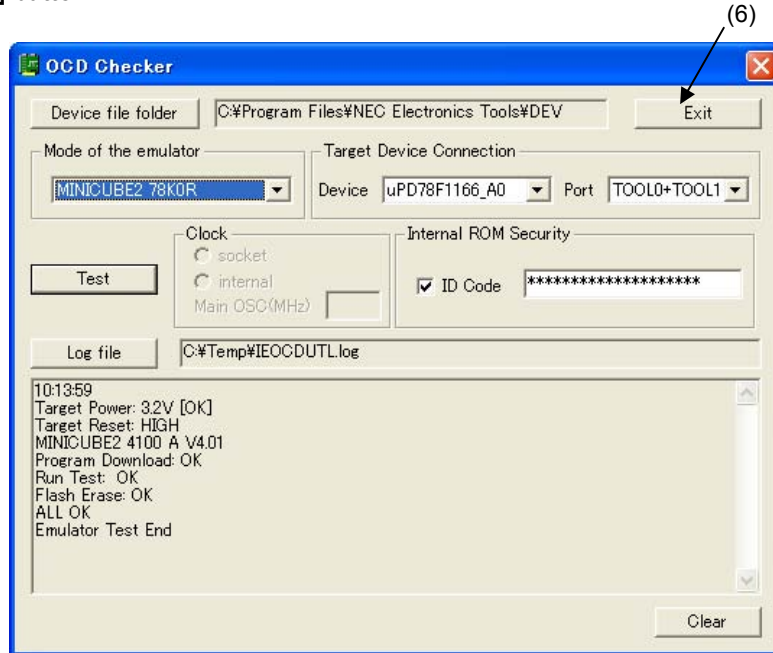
(6)

OCD Checker

Device file folder
C:¥Program Files¥NEC Electronics Tools¥DEV
Exit

Mode of the emulator
MINICUBE2 78K0R

Target Device Connection
Device uPD78F1166_A0
Port TOOL0+TOOL1

Clock
socket
internal
Main OSC(MHz)

Test

Internal ROM Security
ID Code ********************

Log file
C:¥Temp¥IEOCDUTL.log

10:13:59
Target Power: 3.2V [OK]
Target Reset: HIGH
MINICUBE2 4100 A V4.01
Program Download: OK
Run Test: OK
Flash Erase: OK
ALL OK
Emulator Test End

Clear